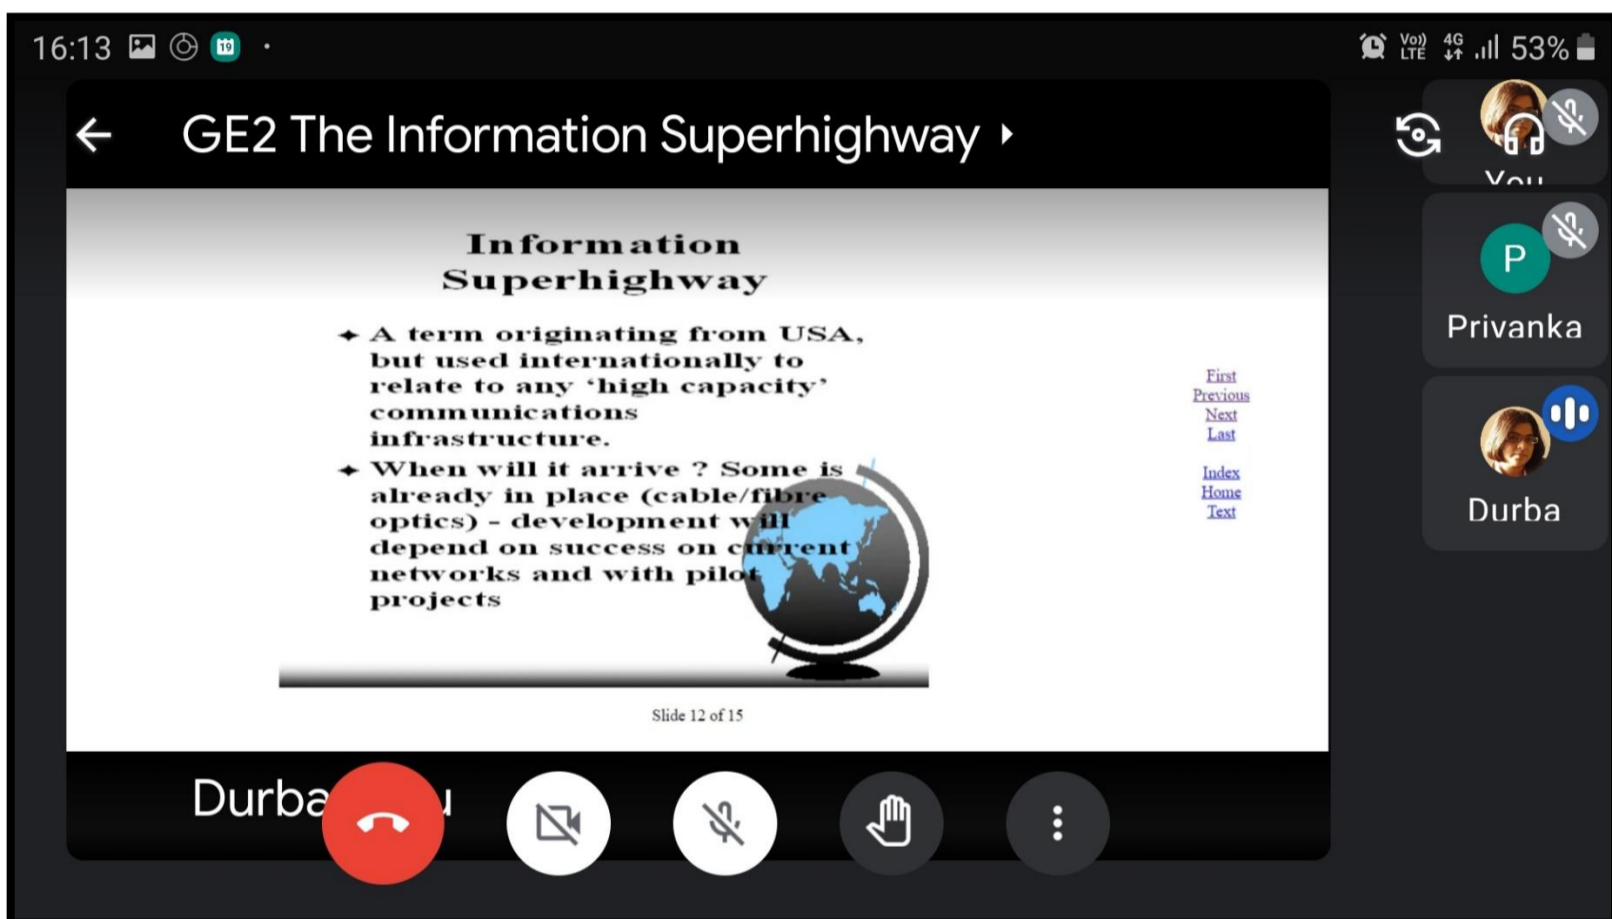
16:13 19 Vo) LTE 4G 53%

GE2 The Information Superhighway

Information Superhighway

A term originating from USA, but used internationally to relate to any 'high capacity' communications infrastructure.

When will it arrive ? Some is already in place (cable/fibre optics) - development will depend on success on current networks and with pilot projects

First
Previous
Next
Last

Index
Home
Text

Slide 12 of 15

You

P
Privanka

Durba

Durba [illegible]u